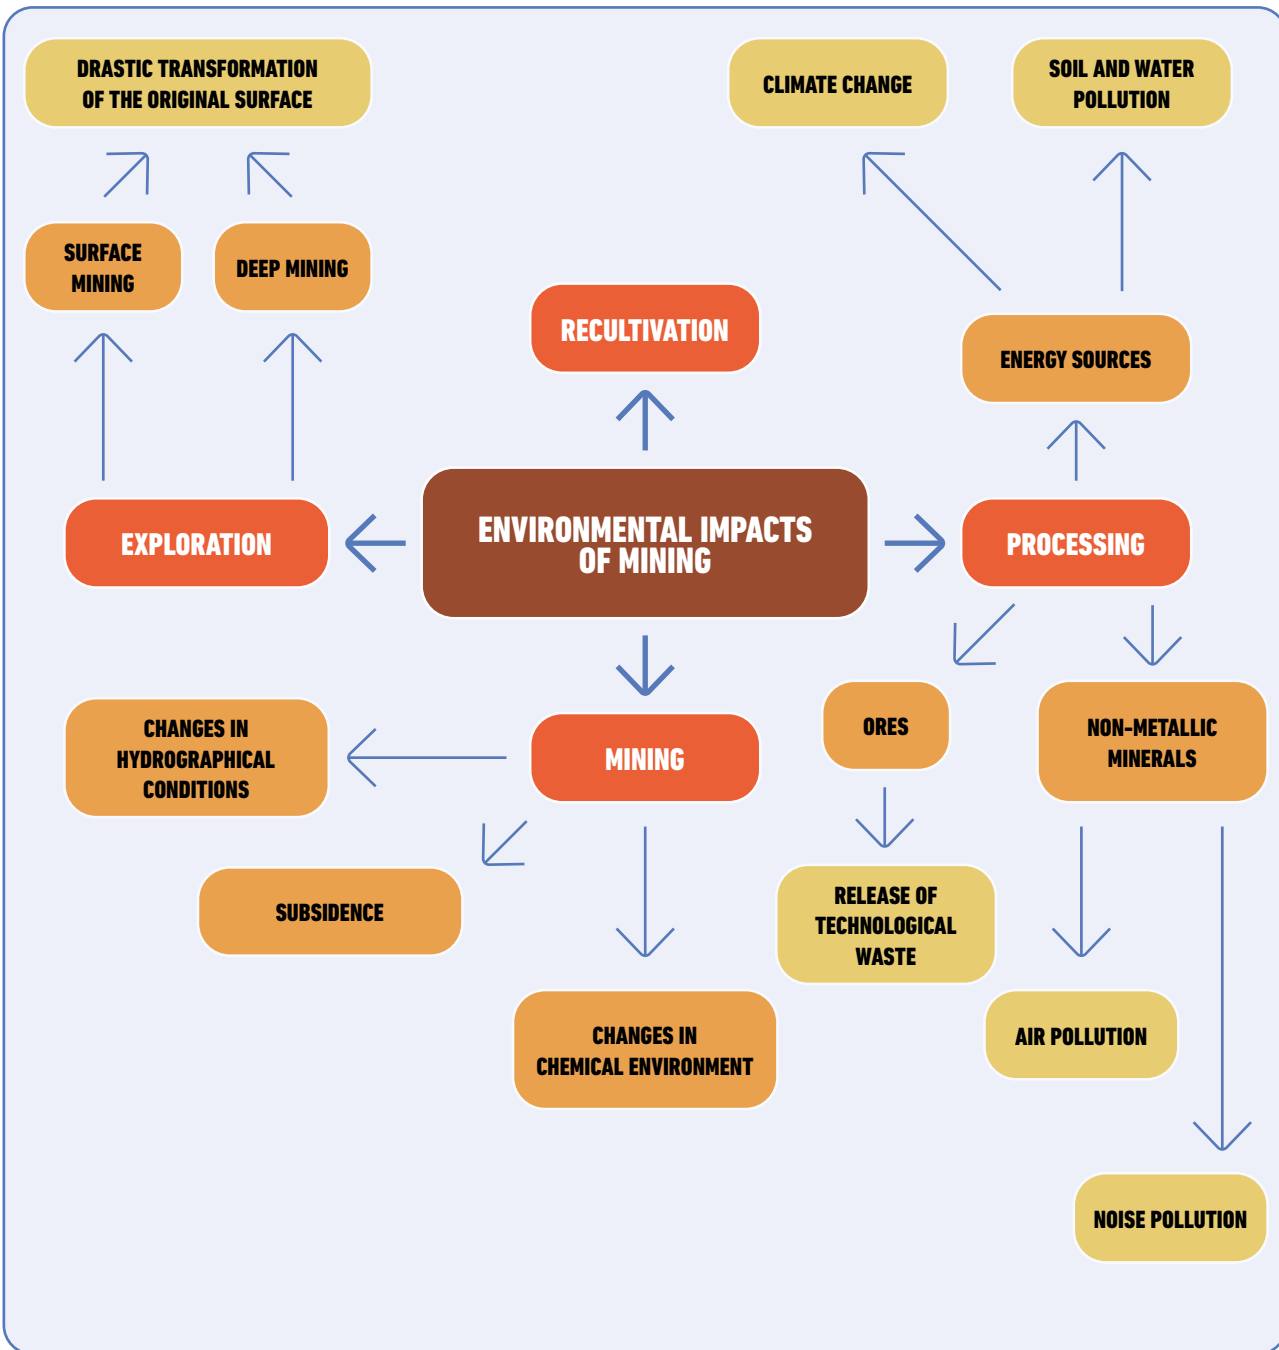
DRASTIC TRANSFORMATION OF THE ORIGINAL SURFACE

CLIMATE CHANGE

SOIL AND WATER POLLUTION

SURFACE MINING

DEEP MINING

RECULTIVATION

ENERGY SOURCES

EXPLORATION

ENVIRONMENTAL IMPACTS OF MINING

PROCESSING

ORES

NON-METALLIC MINERALS

CHANGES IN HYDROGRAPHICAL CONDITIONS

MINING

SUBSIDENCE

RELEASE OF TECHNOLOGICAL WASTE

CHANGES IN CHEMICAL ENVIRONMENT

AIR POLLUTION

NOISE POLLUTION